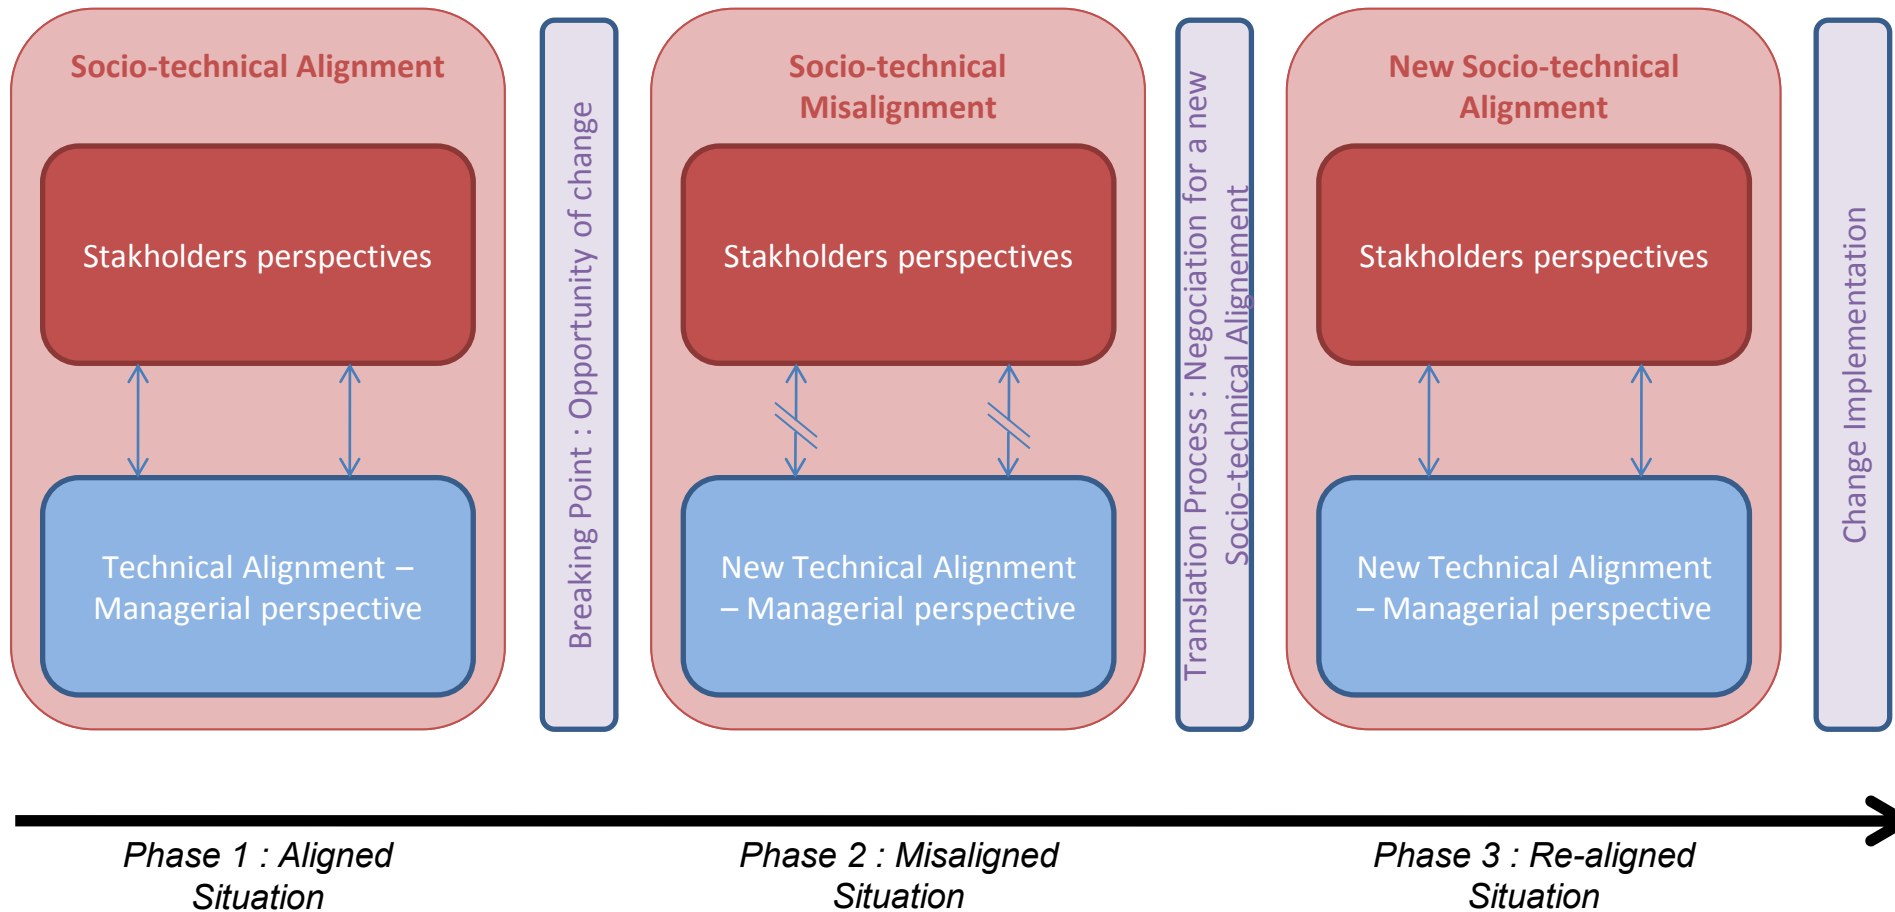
Socio-technical Alignment

Stakholders perspectives

Technical Alignment – Managerial perspective

Breaking Point : Opportunity of change

Socio-technical Misalignment

Stakholders perspectives

New Technical Alignment – Managerial perspective

Translation Process : Negociation for a new Socio-technical Alignement

New Socio-technical Alignment

Stakholders perspectives

New Technical Alignment – Managerial perspective

Change Implementation

Phase 1 : Aligned Situation

Phase 2 : Misaligned Situation

Phase 3 : Re-aligned Situation